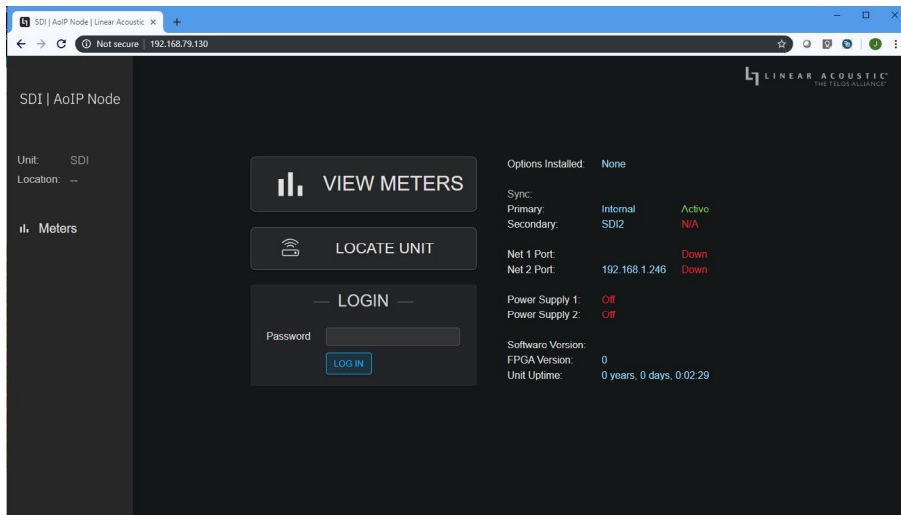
SDI | AoIP Node | Linear Acoustic ×

Not secure | 192.168.79.130

SDI | AoIP Node

LINEAR ACOUSTIC
THE TELOS ALLIANCE

Unit: SDI
Location: --

Meters

VIEW METERS

LOCATE UNIT

— LOGIN —

Password

LOG IN

| | | |
|---|---|---|
| Options Installed: | None | |
| Sync: | | |
| Primary: | Internal | Active |
| Secondary: | SDI2 | N/A |
| Net 1 Port: | | Down |
| Net 2 Port: | 192.168.1.246 | Down |
| Power Supply 1: | Off | |
| Power Supply 2: | Off | |
| Software Version: | | |
| FPGA Version: | 0 | |
| Unit Uptime: | 0 years, 0 days, 0:02:29 | |